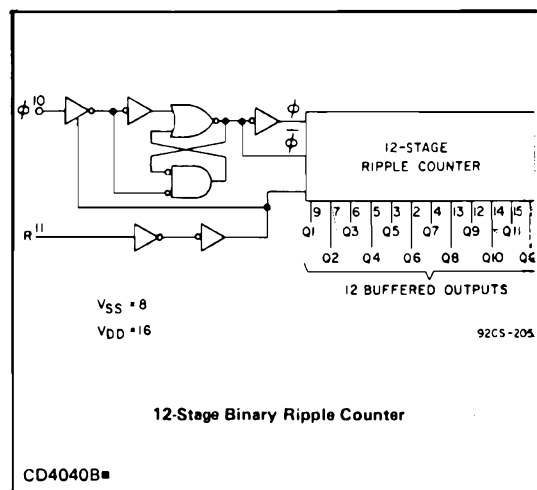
$\phi$ 10

$\phi$

$\bar{\phi}$

12-STAGE RIPPLE COUNTER

R 11

9 7 6 5 3 2 4 13 12 14 15 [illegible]

Q1 Q3 Q5 Q7 Q9 Q11

Q2 Q4 Q6 Q8 Q10 Q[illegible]

12 BUFFERED OUTPUTS

$V_{SS}$ = 8

$V_{DD}$ = 16

92CS-205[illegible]

12-Stage Binary Ripple Counter

CD4040B■